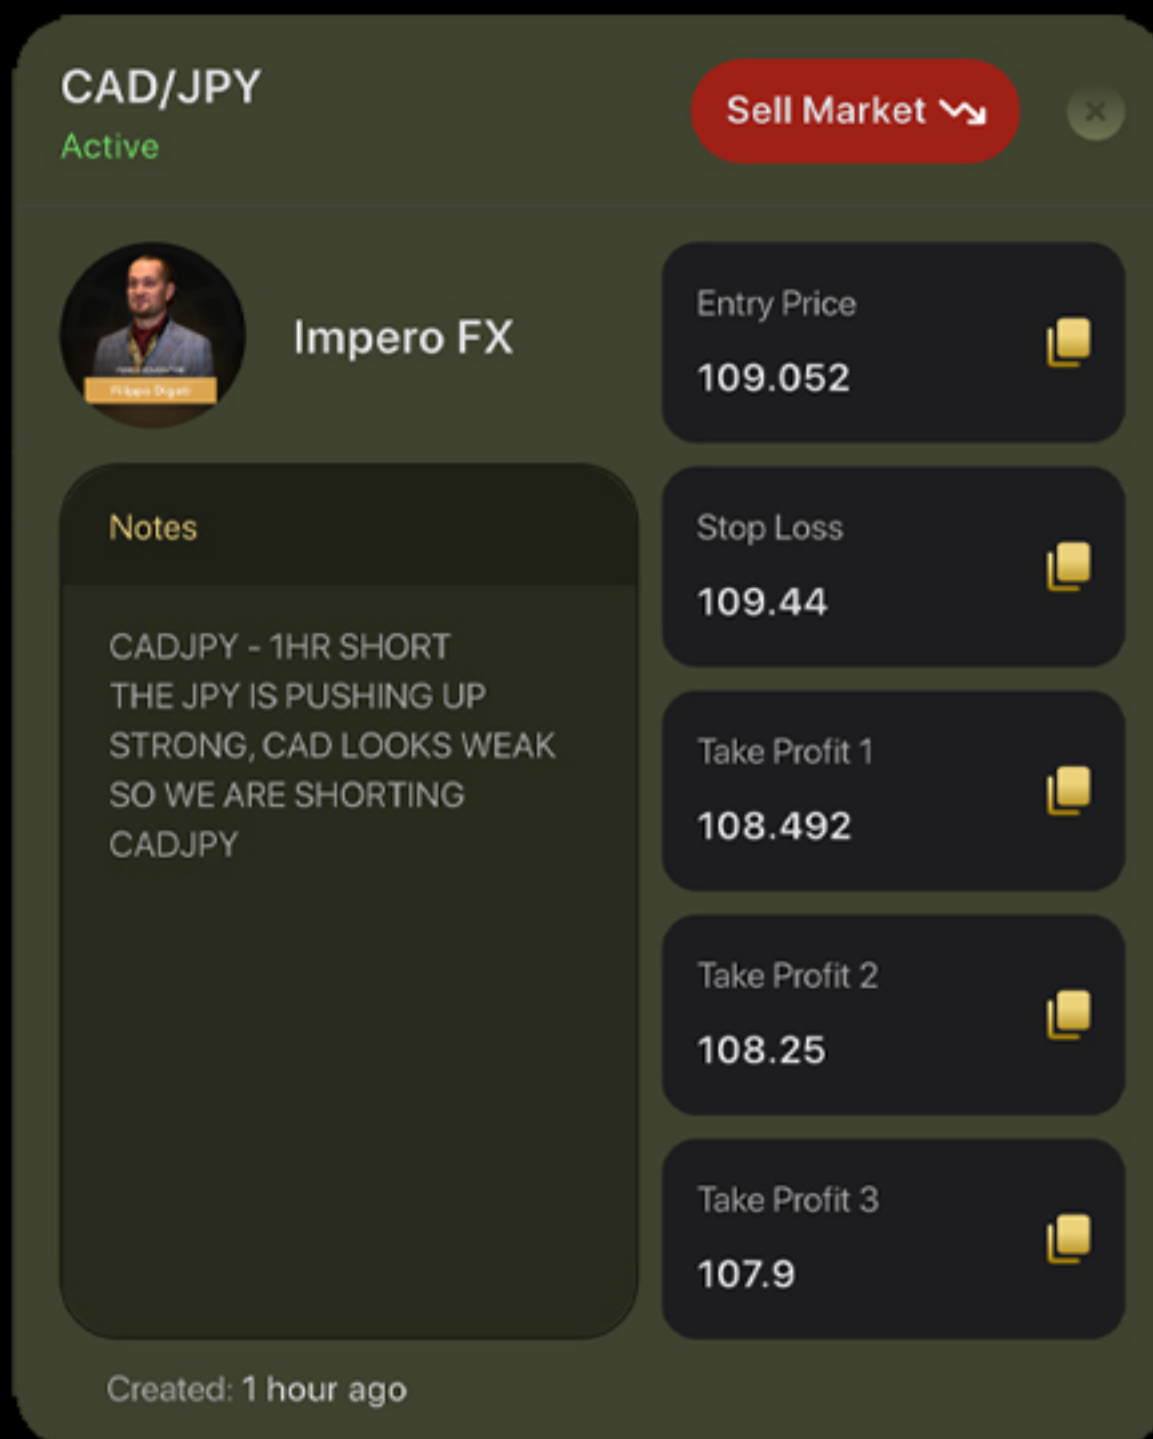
CAD/JPY
Active

Sell Market

Impero FX

Notes

CADJPY - 1HR SHORT
THE JPY IS PUSHING UP STRONG, CAD LOOKS WEAK SO WE ARE SHORTING CADJPY

Entry Price
109.052

Stop Loss
109.44

Take Profit 1
108.492

Take Profit 2
108.25

Take Profit 3
107.9

Created: 1 hour ago